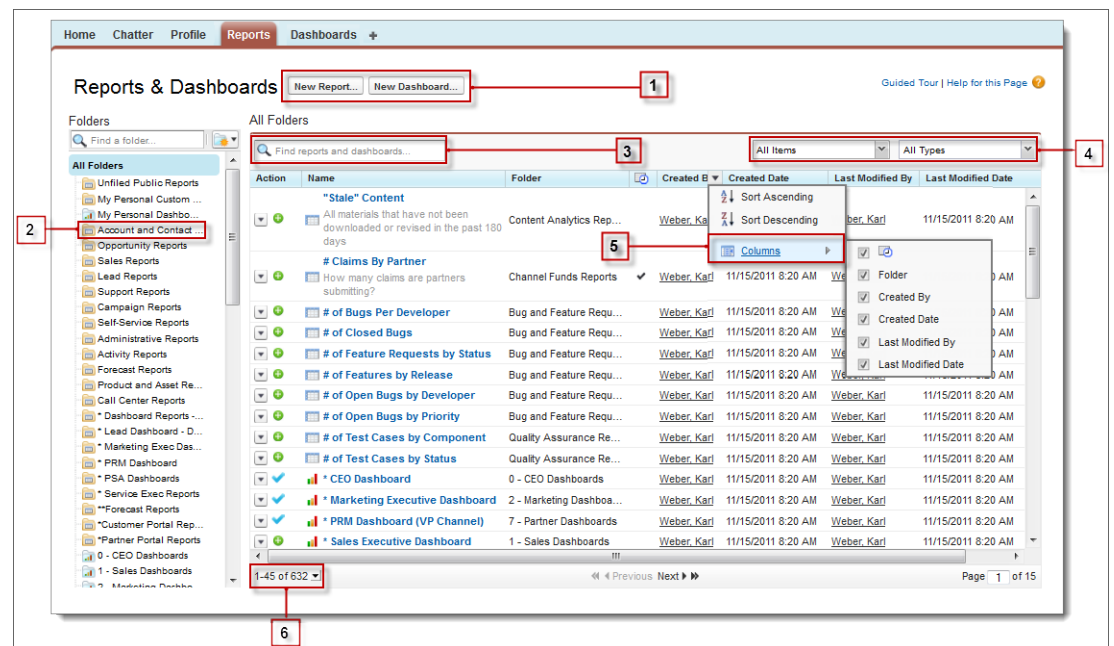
Home Chatter Profile Reports Dashboards +

Reports & Dashboards New Report... New Dashboard... 1

Guided Tour | Help for this Page

Folders

Find a folder...

All Folders
Unfiled Public Reports
My Personal Custom ...
My Personal Dashbo...
Account and Contact ...
Opportunity Reports
Sales Reports
Lead Reports
Support Reports
Campaign Reports
Self-Service Reports
Administrative Reports
Activity Reports
Forecast Reports
Product and Asset Re...
Call Center Reports
* Dashboard Reports -...
* Lead Dashboard - D...
* Marketing Exec Das...
* PRM Dashboard
* PSA Dashboards
* Service Exec Reports
**Forecast Reports
*Customer Portal Rep...
*Partner Portal Reports
0 - CEO Dashboards
1 - Sales Dashboards
2 - Marketing Dashbo...

2

All Folders

Find reports and dashboards... 3

All Items All Types 4

| Action | Name | Folder | | Created By | Created Date | Last Modified By | Last Modified Date |
|---|---|---|---|---|---|---|---|
| | "Stale" Content All materials that have not been downloaded or revised in the past 180 days | Content Analytics Rep... | | Weber, Karl | | Weber, Karl | 11/15/2011 8:20 AM |
| | # Claims By Partner How many claims are partners submitting? | Channel Funds Reports | ✔ | Weber, Karl | 11/15/2011 8:20 AM | Weber, Karl | 11/15/2011 8:20 AM |
| | # of Bugs Per Developer | Bug and Feature Requ... | | Weber, Karl | 11/15/2011 8:20 AM | We | 11/15/2011 8:20 AM |
| | # of Closed Bugs | Bug and Feature Requ... | | Weber, Karl | 11/15/2011 8:20 AM | We | 11/15/2011 8:20 AM |
| | # of Feature Requests by Status | Bug and Feature Requ... | | Weber, Karl | 11/15/2011 8:20 AM | We | 11/15/2011 8:20 AM |
| | # of Features by Release | Bug and Feature Requ... | | Weber, Karl | 11/15/2011 8:20 AM | We | 11/15/2011 8:20 AM |
| | # of Open Bugs by Developer | Bug and Feature Requ... | | Weber, Karl | 11/15/2011 8:20 AM | We | 11/15/2011 8:20 AM |
| | # of Open Bugs by Priority | Bug and Feature Requ... | | Weber, Karl | 11/15/2011 8:20 AM | Weber, Karl | 11/15/2011 8:20 AM |
| | # of Test Cases by Component | Quality Assurance Re... | | Weber, Karl | 11/15/2011 8:20 AM | Weber, Karl | 11/15/2011 8:20 AM |
| | # of Test Cases by Status | Quality Assurance Re... | | Weber, Karl | 11/15/2011 8:20 AM | Weber, Karl | 11/15/2011 8:20 AM |
| | * CEO Dashboard | 0 - CEO Dashboards | | Weber, Karl | 11/15/2011 8:20 AM | Weber, Karl | 11/15/2011 8:20 AM |
| | * Marketing Executive Dashboard | 2 - Marketing Dashboa... | | Weber, Karl | 11/15/2011 8:20 AM | Weber, Karl | 11/15/2011 8:20 AM |
| | * PRM Dashboard (VP Channel) | 7 - Partner Dashboards | | Weber, Karl | 11/15/2011 8:20 AM | Weber, Karl | 11/15/2011 8:20 AM |
| | * Sales Executive Dashboard | 1 - Sales Dashboards | | Weber, Karl | 11/15/2011 8:20 AM | Weber, Karl | 11/15/2011 8:20 AM |

Sort Ascending
Sort Descending
Columns 5

Folder
Created By
Created Date
Last Modified By
Last Modified Date

1-45 of 632 6

Previous Next

Page 1 of 15